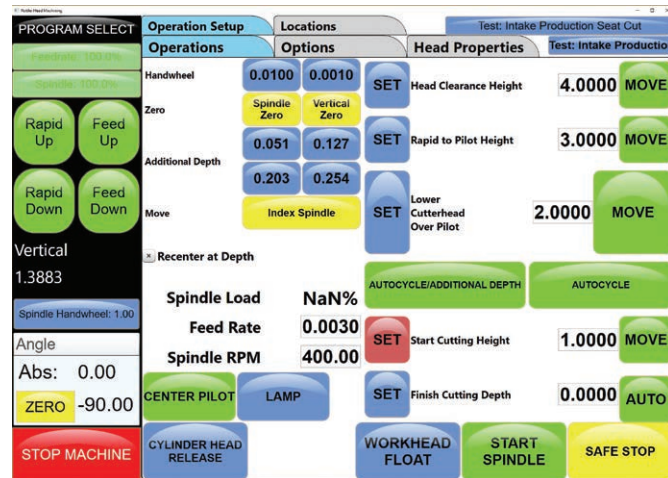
Rottler Head Machining

PROGRAM SELECT

Feedrate: 100.0%

Spindle: 100.0%

Rapid Up

Feed Up

Rapid Down

Feed Down

Vertical

1.3883

Spindle Handwheel: 1.00

Angle

Abs: 0.00

ZERO -90.00

STOP MACHINE

Operation Setup

Locations

Test: Intake Production Seat Cut

Operations

Options

Head Properties

Test: Intake Productio

Handwheel

0.0100

0.0010

Zero

Spindle Zero

Vertical Zero

Additional Depth

0.051

0.127

0.203

0.254

Move

Index Spindle

Recenter at Depth

SET

Head Clearance Height

4.0000

MOVE

SET

Rapid to Pilot Height

3.0000

MOVE

SET

Lower Cutterhead Over Pilot

2.0000

MOVE

AUTOCYCLE/ADDITIONAL DEPTH

AUTOCYCLE

Spindle Load

NaN%

Feed Rate

0.0030

Spindle RPM

400.00

SET

Start Cutting Height

1.0000

MOVE

CENTER PILOT

LAMP

SET

Finish Cutting Depth

0.0000

AUTO

CYLINDER HEAD RELEASE

WORKHEAD FLOAT

START SPINDLE

SAFE STOP